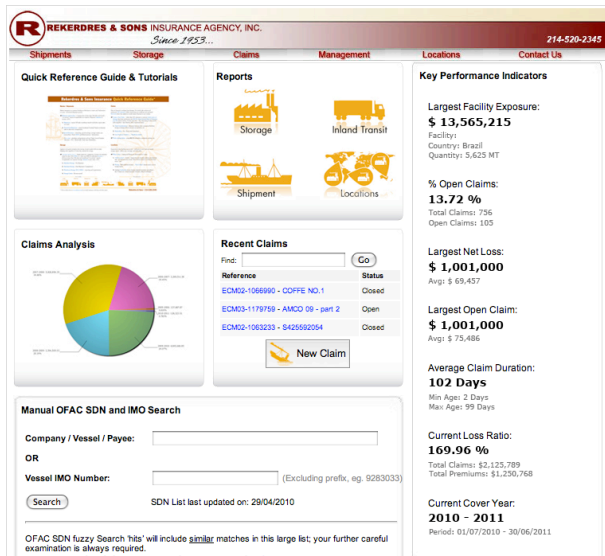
REKERDRES & SONS INSURANCE AGENCY, INC.
Since 1953...
214-520-2345

Shipments | Storage | Claims | Management | Locations | Contact Us

Quick Reference Guide & Tutorials

Rekerdres & Sons Insurance Quick Reference Guide

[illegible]

Reports

Storage
Inland Transit
Shipment
Locations

Key Performance Indicators

Largest Facility Exposure:
$ 13,565,215
Facility:
Country: Brazil
Quantity: 5,625 MT

% Open Claims:
13.72 %
Total Claims: 756
Open Claims: 105

Largest Net Loss:
$ 1,001,000
Avg: $ 69,457

Largest Open Claim:
$ 1,001,000
Avg: $ 75,486

Average Claim Duration:
102 Days
Min Age: 2 Days
Max Age: 99 Days

Current Loss Ratio:
169.96 %
Total Claims: $2,125,789
Total Premiums: $1,250,768

Current Cover Year:
2010 - 2011
Period: 01/07/2010 - 30/06/2011

Claims Analysis

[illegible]

Recent Claims
Find: Go

| Reference | Status |
|---|---|
| ECM02-1066990 - COFFE NO.1 | Closed |
| ECM03-1179759 - AMCO 09 - part 2 | Open |
| ECM02-1063233 - S425592054 | Closed |

New Claim

Manual OFAC SDN and IMO Search

Company / Vessel / Payee:
OR
Vessel IMO Number: (Excluding prefix, eg. 9283033)

Search
SDN List last updated on: 29/04/2010

OFAC SDN fuzzy Search 'hits' will include similar matches in this large list; your further careful examination is always required.